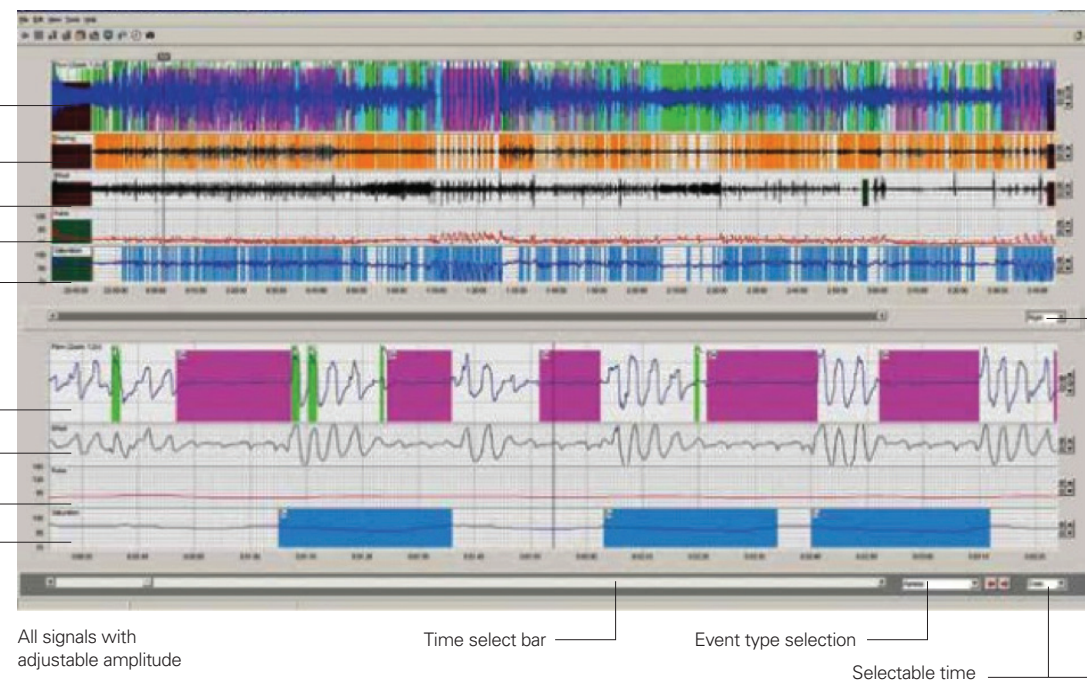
File Edit View Tools Help

Flow (Quota: 1.00)

Snoring

Effort

Pulse

Saturation

Flow (Quota: 1.00)

Effort

Pulse

Saturation

All signals with adjustable amplitude

Time select bar

Event type selection

Selectable time